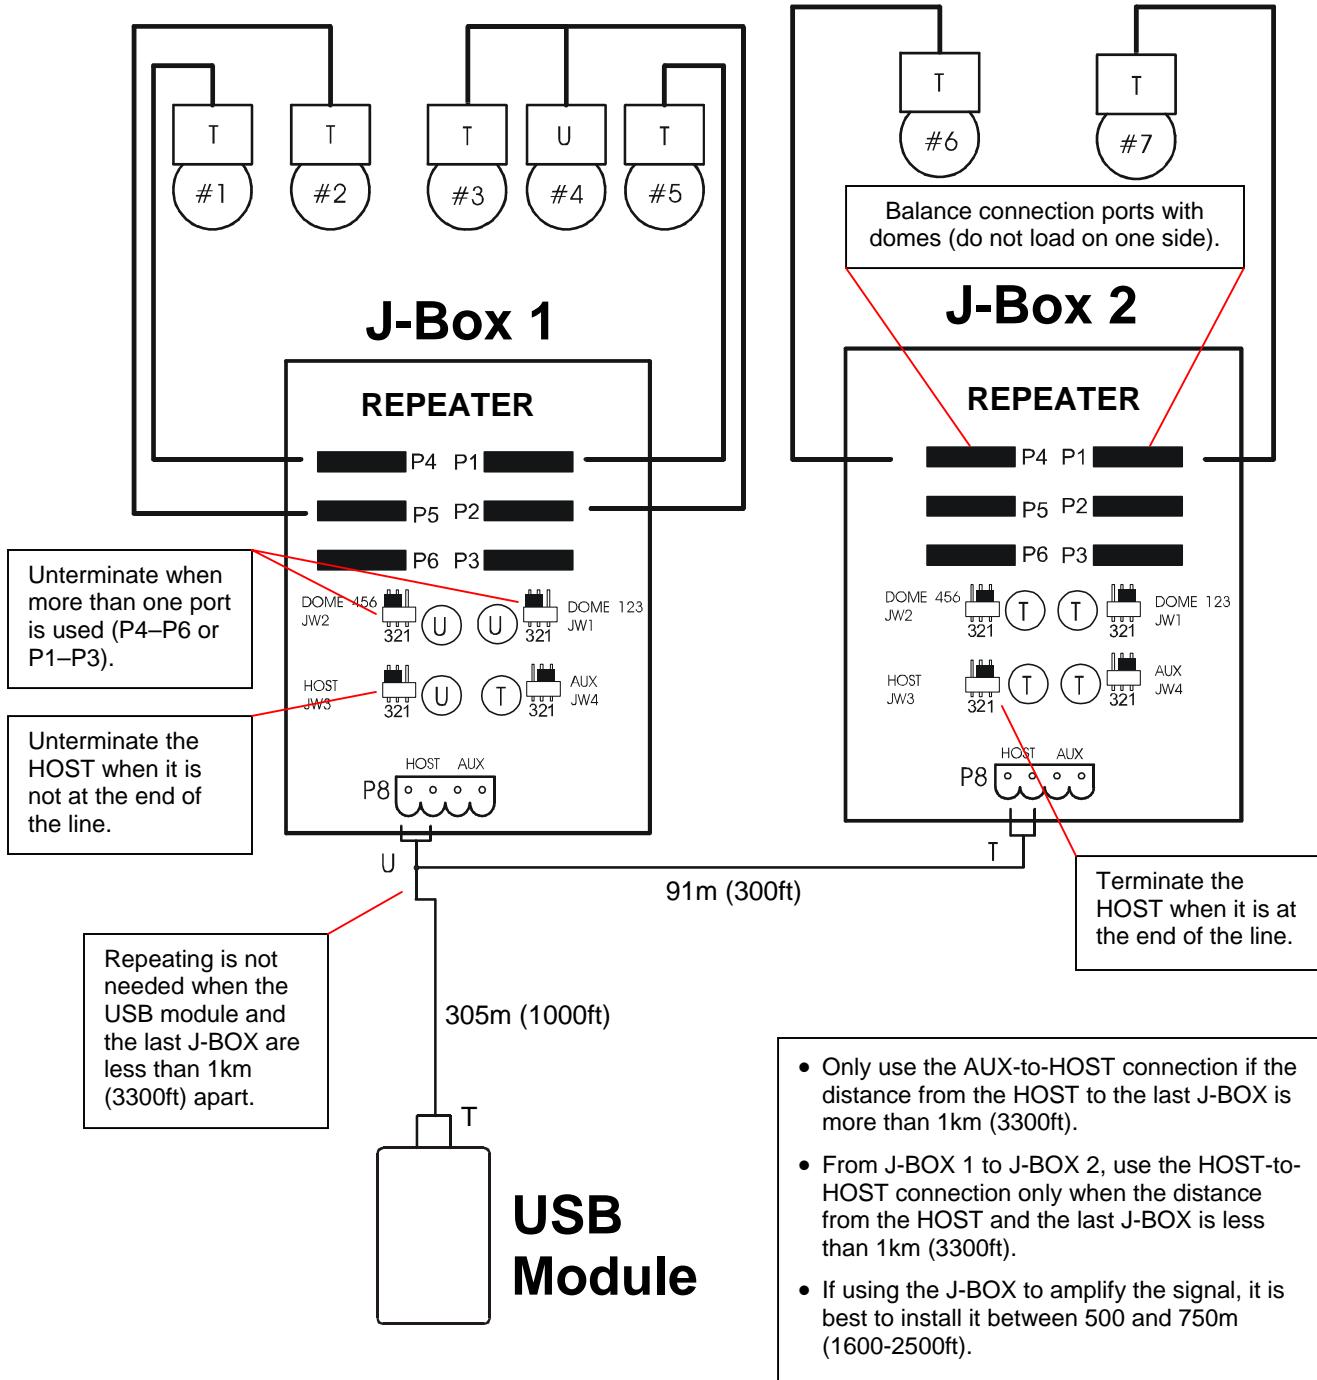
T T T U T

#1 #2 #3 #4 #5

T T

#6 #7

Balance connection ports with domes (do not load on one side).

J-Box 1

J-Box 2

REPEATER

P4 P1

P5 P2

P6 P3

DOME 456 JW2

321

U U

321

DOME 123 JW1

HOST JW3

321

U T

321

AUX JW4

HOST AUX

P8

REPEATER

P4 P1

P5 P2

P6 P3

DOME 456 JW2

321

T T

321

DOME 123 JW1

HOST JW3

321

T T

321

AUX JW4

HOST AUX

P8

Unterminate when more than one port is used (P4–P6 or P1–P3).

Unterminate the HOST when it is not at the end of the line.

U

T

91m (300ft)

Terminate the HOST when it is at the end of the line.

Repeating is not needed when the USB module and the last J-BOX are less than 1km (3300ft) apart.

305m (1000ft)

T

USB Module

• Only use the AUX-to-HOST connection if the distance from the HOST to the last J-BOX is more than 1km (3300ft).

• From J-BOX 1 to J-BOX 2, use the HOST-to-HOST connection only when the distance from the HOST and the last J-BOX is less than 1km (3300ft).

• If using the J-BOX to amplify the signal, it is best to install it between 500 and 750m (1600-2500ft).